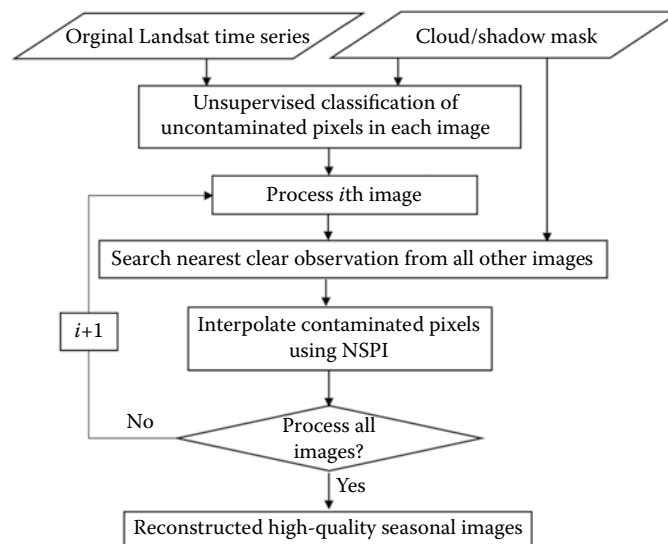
Orginal Landsat time series

Cloud/shadow mask

Unsupervised classification of uncontaminated pixels in each image

Process $i$th image

Search nearest clear observation from all other images

$i$+1

Interpolate contaminated pixels using NSPI

No

Process all images?

Yes

Reconstructed high-quality seasonal images